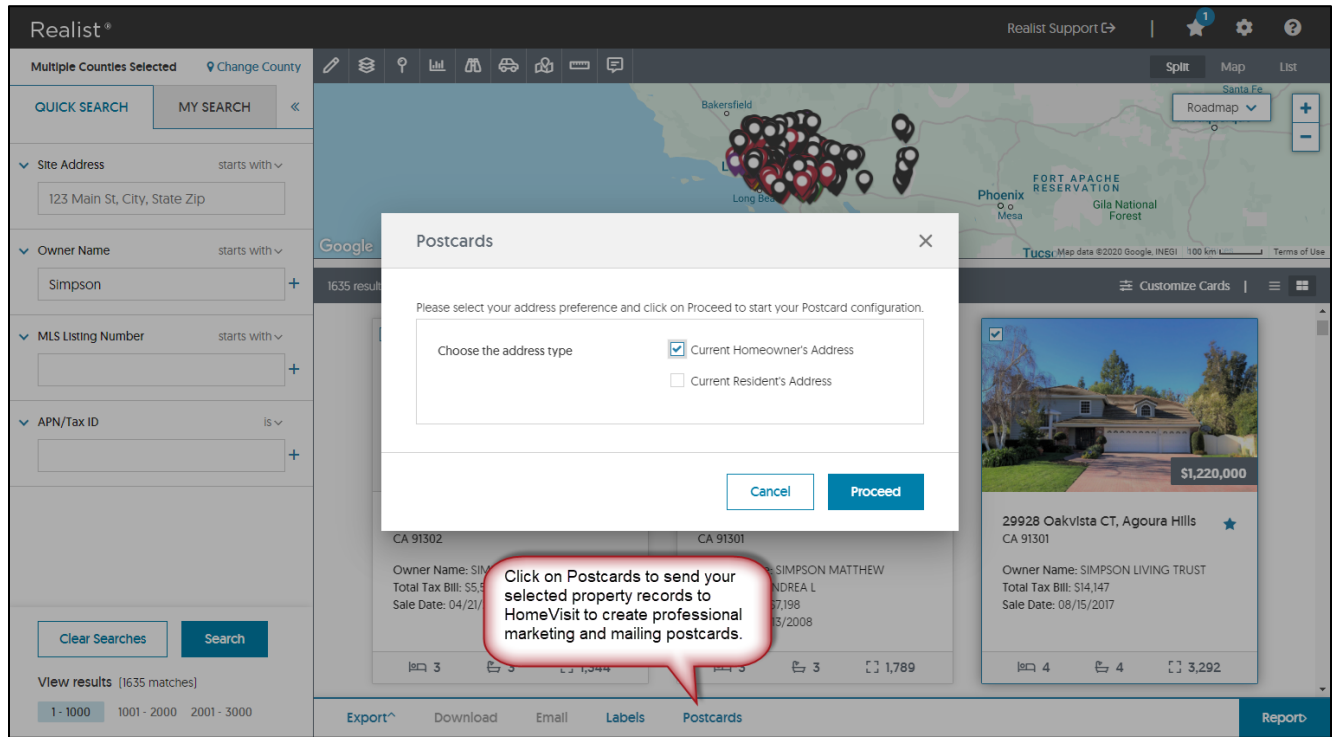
Realist®

Realist Support

1

Multiple Counties Selected

Change County

Split Map List

QUICK SEARCH

MY SEARCH

«

Site Address starts with

123 Main St, City, State Zip

Owner Name starts with

Simpson

MLS Listing Number starts with

APN/Tax ID is

Clear Searches

Search

View results [1635 matches]

1 - 1000 1001 - 2000 2001 - 3000

Bakersfield

Santa Fe

Roadmap

Long Beach

Phoenix

Mesa

FORT APACHE RESERVATION

Gila National Forest

Google

Tucs Map data ©2020 Google, INEGI 100 km Terms of Use

1635 results

Customize Cards

Postcards

Please select your address preference and click on Proceed to start your Postcard configuration.

Choose the address type

Current Homeowner's Address

Current Resident's Address

Cancel

Proceed

CA 91302

Owner Name: SIM

Total Tax Bill: $5,5

Sale Date: 04/21/

3 3 1,344

CA 91301

SIMPSON MATTHEW

NDREA L

57,198

3/2008

3 1,789

$1,220,000

29928 Oakvista CT, Agoura Hills

CA 91301

Owner Name: SIMPSON LIVING TRUST

Total Tax Bill: $14,147

Sale Date: 08/15/2017

4 4 3,292

Click on Postcards to send your selected property records to HomeVisit to create professional marketing and mailing postcards.

Export^ Download Email Labels Postcards

Report